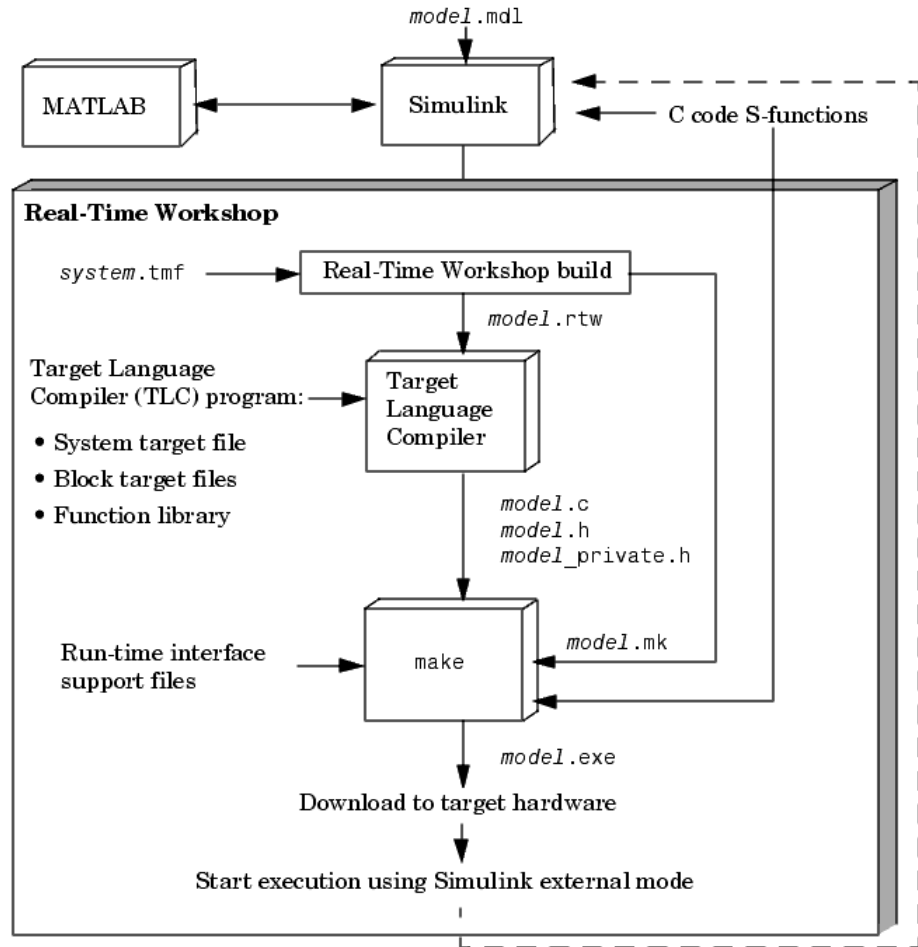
model.mdl

MATLAB

Simulink

C code S-functions

Real-Time Workshop

system.tmf

Real-Time Workshop build

model.rtw

Target Language Compiler (TLC) program:

• System target file

• Block target files

• Function library

Target Language Compiler

model.c
model.h
model_private.h

Run-time interface support files

make

model.mk

model.exe

Download to target hardware

Start execution using Simulink external mode